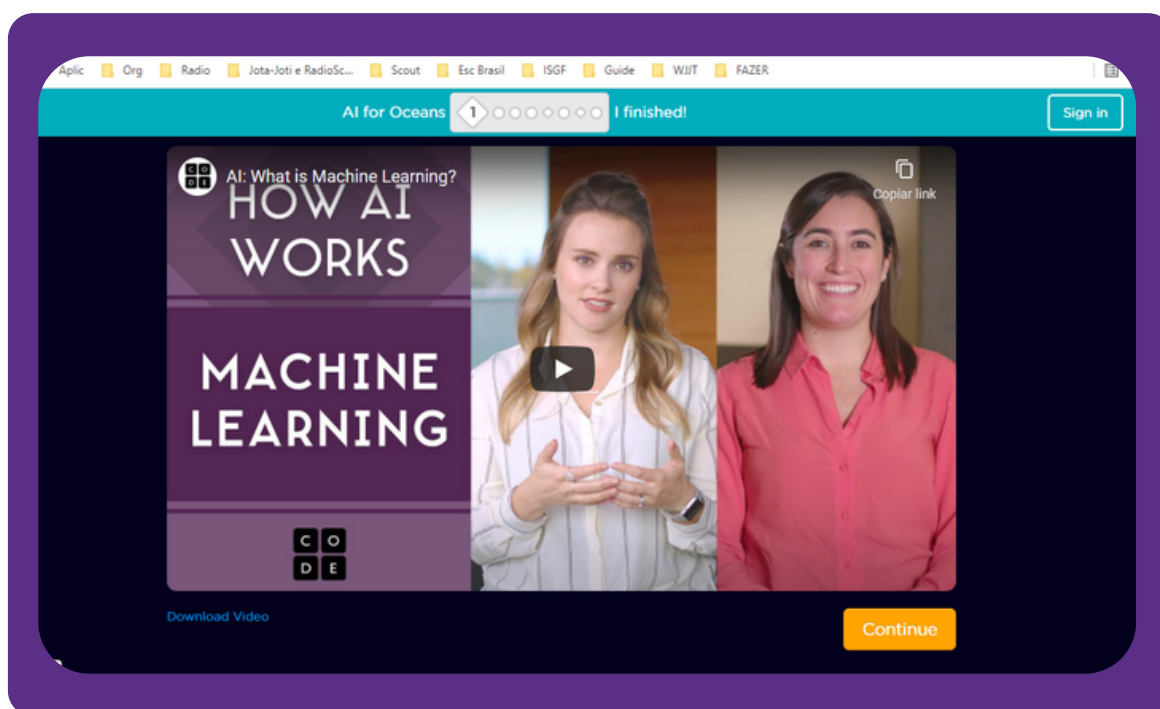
Aplic Org Radio Jota-Joti e RadioSc... Scout Esc Brasil ISGF Guide WJJT FAZER

AI for Oceans 1 I finished! Sign in

AI: What is Machine Learning?

Copiar link

HOW AI WORKS

MACHINE LEARNING

C O
D E

Download Video

Continue